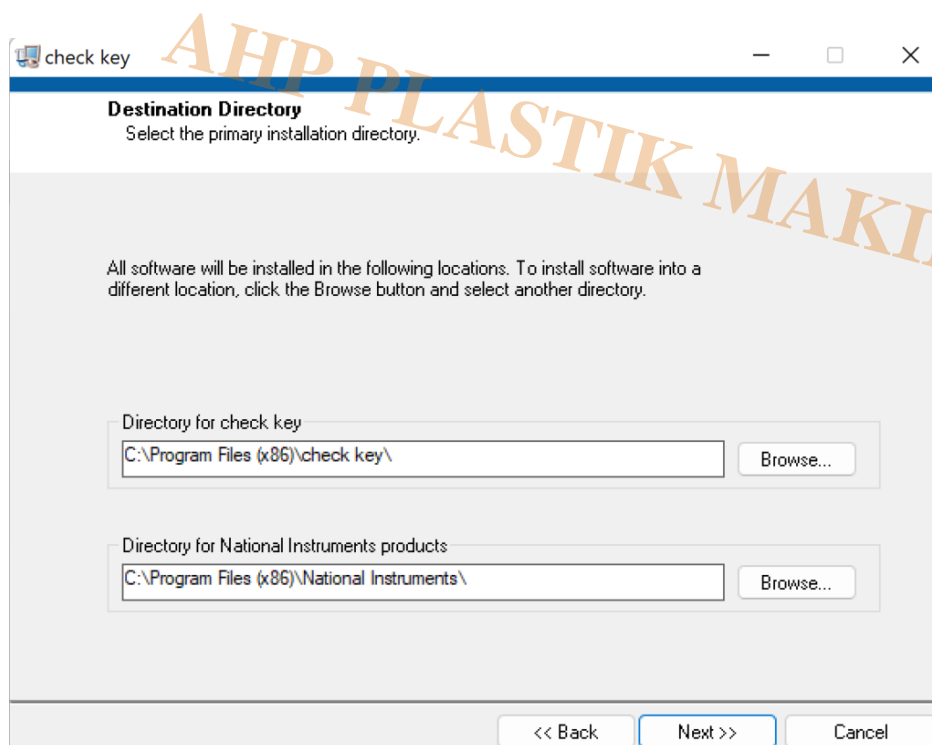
check key

AHP PLASTIK MAKI

Destination Directory
Select the primary installation directory.

All software will be installed in the following locations. To install software into a different location, click the Browse button and select another directory.

Directory for check key
C:\Program Files (x86)\check key\
Browse...

Directory for National Instruments products
C:\Program Files (x86)\National Instruments\
Browse...

<< Back
Next >>
Cancel